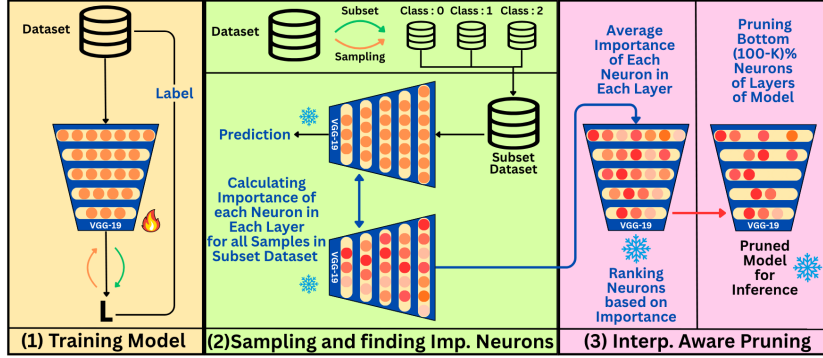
Dataset

Label

VGG-19

L

(1) Training Model

Dataset

Subset

Sampling

Class : 0 Class : 1 Class : 2

VGG-19

Prediction

Subset Dataset

Calculating Importance of each Neuron in Each Layer for all Samples in Subset Dataset

VGG-19

(2)Sampling and finding Imp. Neurons

Average Importance of Each Neuron in Each Layer

Pruning Bottom (100-K)% Neurons of Layers of Model

VGG-19

VGG-19

Ranking Neurons based on Importance

Pruned Model for Inference

(3) Interp. Aware Pruning